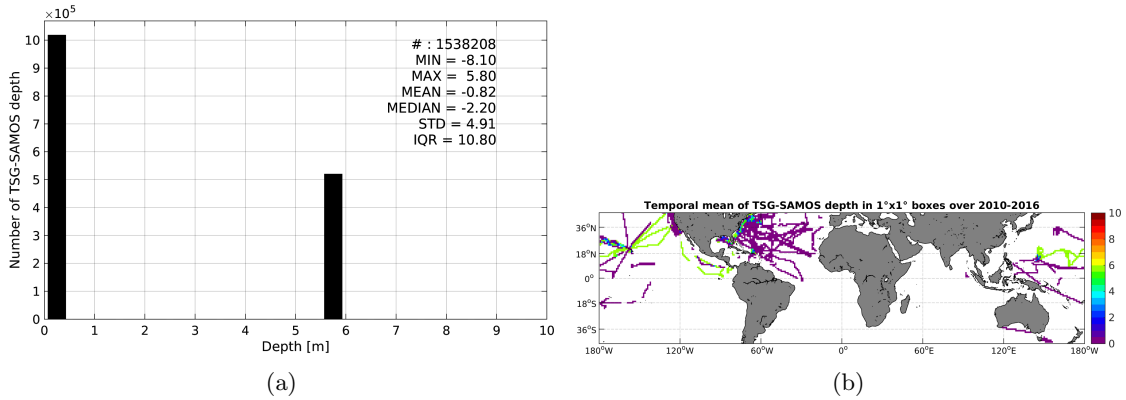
$\times 10^5$

10
9
8
7
6
5
4
3
2
1
0

Number of TSG-SAMOS depth

# : 1538208
MIN = -8.10
MAX = 5.80
MEAN = -0.82
MEDIAN = -2.20
STD = 4.91
IQR = 10.80

0 1 2 3 4 5 6 7 8 9 10
Depth [m]

(a)

Temporal mean of TSG-SAMOS depth in 1°x1° boxes over 2010-2016

36°N
18°N
0°
18°S
36°S

180°W 120°W 60°W 0° 60°E 120°E 180°W

10
8
6
4
2
0

(b)